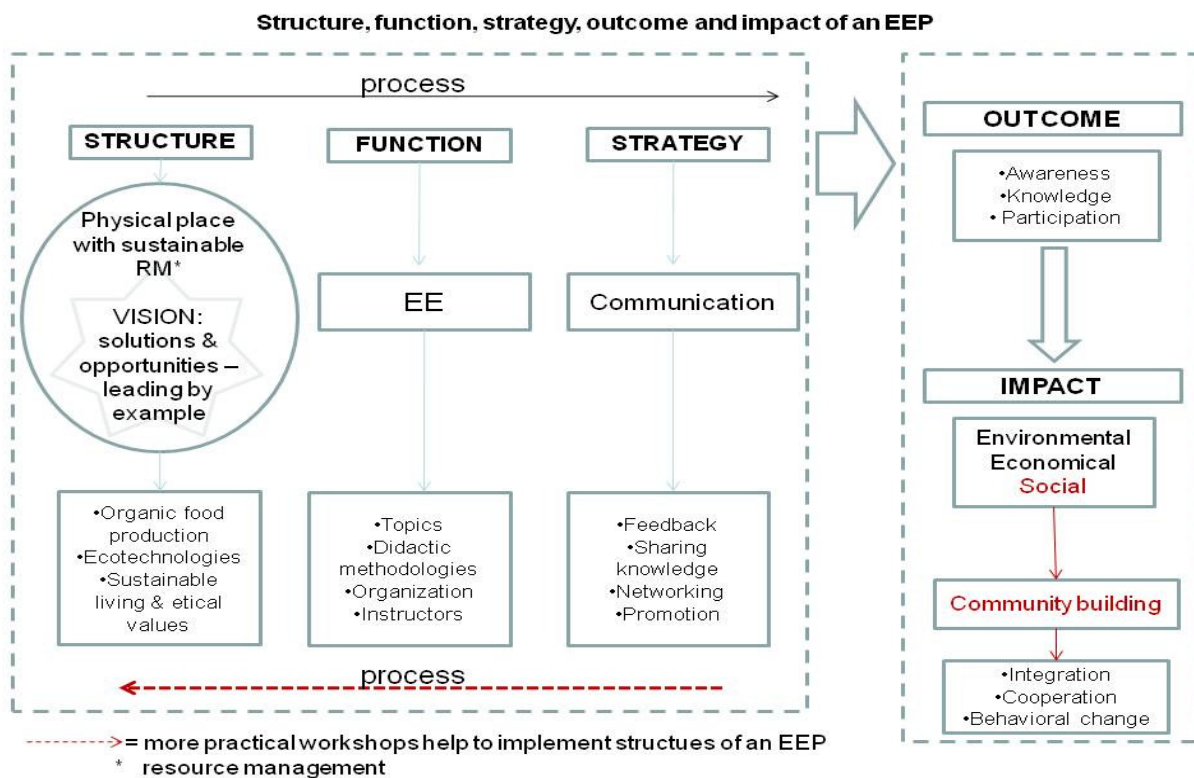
Structure, function, strategy, outcome and impact of an EEP

process

STRUCTURE

FUNCTION

STRATEGY

Physical place with sustainable RM*

VISION: solutions & opportunities – leading by example

EE

Communication

•Organic food production
•Ecotechnologies
•Sustainable living & etical values

•Topics
•Didactic methodologies
•Organization
•Instructors

•Feedback
•Sharing knowledge
•Networking
•Promotion

process

OUTCOME

•Awareness
•Knowledge
• Participation

IMPACT

Environmental
Economical
Social

Community building

•Integration
•Cooperation
•Behavioral change

= more practical workshops help to implement structues of an EEP
* resource management